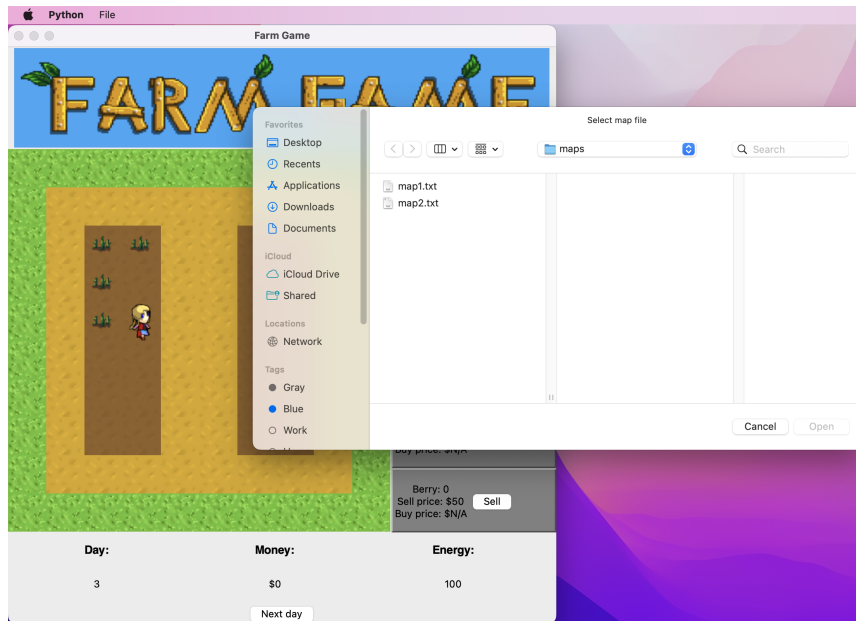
Python File

Farm Game

FARM GAME

Favorites
Desktop
Recents
Applications
Downloads
Documents
iCloud
iCloud Drive
Shared
Locations
Network
Tags
Gray
Blue
Work

Select map file

maps

Search

map1.txt
map2.txt

Cancel Open

Buy price: $N/A

Berry: 0
Sell price: $50 Sell
Buy price: $N/A

| Day: | Money: | Energy: |
|---|---|---|
| 3 | $0 | 100 |

Next day